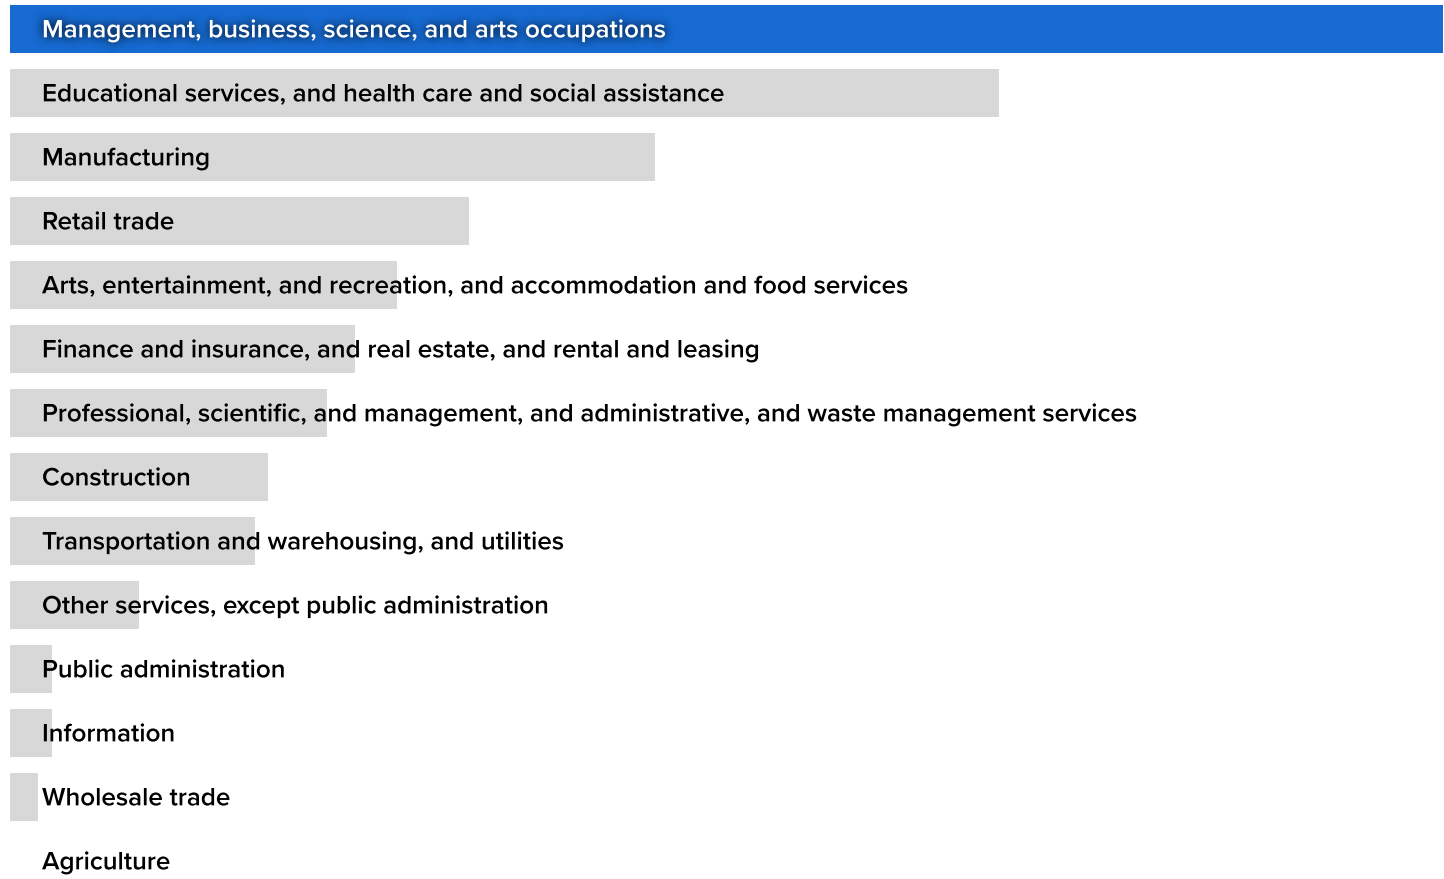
Management, business, science, and arts occupations

Educational services, and health care and social assistance

Manufacturing

Retail trade

Arts, entertainment, and recreation, and accommodation and food services

Finance and insurance, and real estate, and rental and leasing

Professional, scientific, and management, and administrative, and waste management services

Construction

Transportation and warehousing, and utilities

Other services, except public administration

Public administration

Information

Wholesale trade

Agriculture